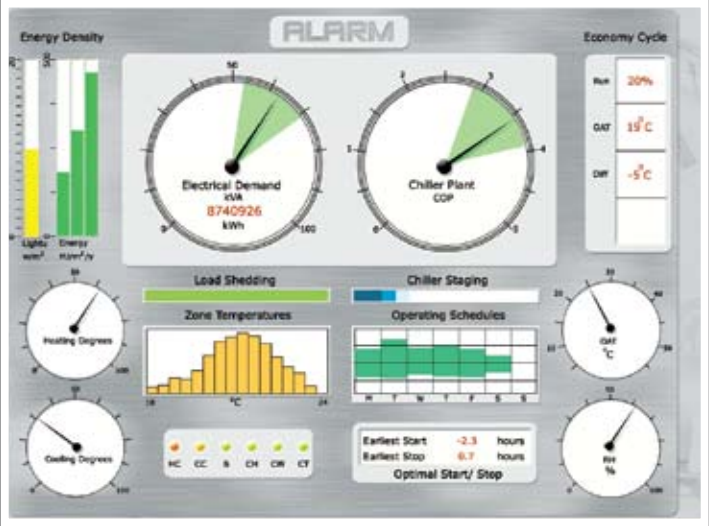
ALARM

Energy Density

Lights W/m²

Energy MJ/m²/y

50

0

100

Electrical Demand
kVA
8740926
kWh

2

3

1

4

0

5

Chiller Plant
COP

Economy Cycle

Run 20%

OAT 19°C

Diff -5°C

Load Shedding

Chiller Staging

Zone Temperatures

18

°C

24

Operating Schedules

M T W T F S S

Heating Degrees

0

100

Cooling Degrees

0

100

HC CC B CH CW CT

Earliest Start -2.3 hours
Earliest Stop 0.7 hours
Optimal Start/ Stop

OAT
°C

RH
%